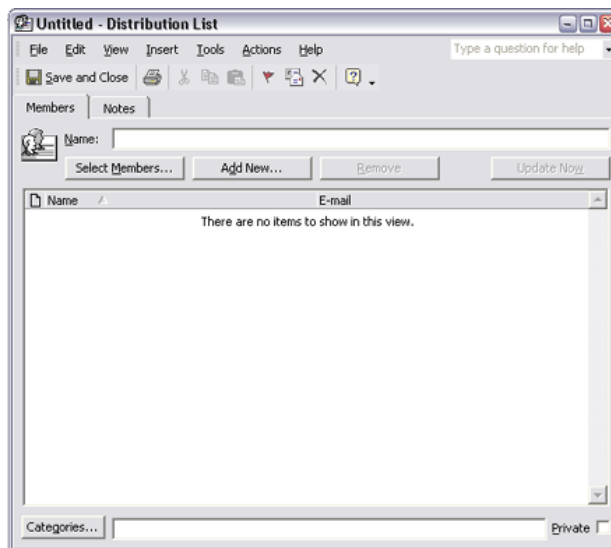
Untitled - Distribution List

File Edit View Insert Tools Actions Help

Type a question for help

Save and Close

Members Notes

Name:

Select Members... Add New... Remove Update Now

| Name | E-mail |
|---|---|
| There are no items to show in this view. | |

Categories...

Private